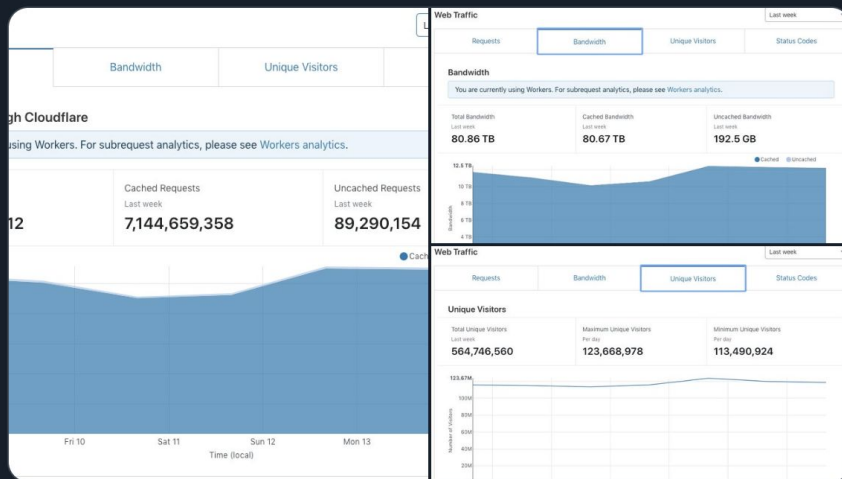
L

Bandwidth
Unique Visitors

gh Cloudflare

using Workers. For subrequest analytics, please see Workers analytics.

12

Cached Requests
Last week
7,144,659,358

Uncached Requests
Last week
89,290,154

Cach

Fri 10
Sat 11
Sun 12
Mon 13
Time (local)

Web Traffic
Last week

Requests
Bandwidth
Unique Visitors
Status Codes

Bandwidth

You are currently using Workers. For subrequest analytics, please see Workers analytics.

Total Bandwidth
Last week
80.86 TB

Cached Bandwidth
Last week
80.67 TB

Uncached Bandwidth
Last week
192.5 GB

Cached
Uncached

12.5 TB
10 TB
8 TB
6 TB
4 TB
Bandwidth

Web Traffic
Last week

Requests
Bandwidth
Unique Visitors
Status Codes

Unique Visitors

Total Unique Visitors
Last week
564,746,560

Maximum Unique Visitors
Per day
123,668,978

Minimum Unique Visitors
Per day
113,490,924

123.67M
100M
80M
60M
40M
20M
Number of Visitors